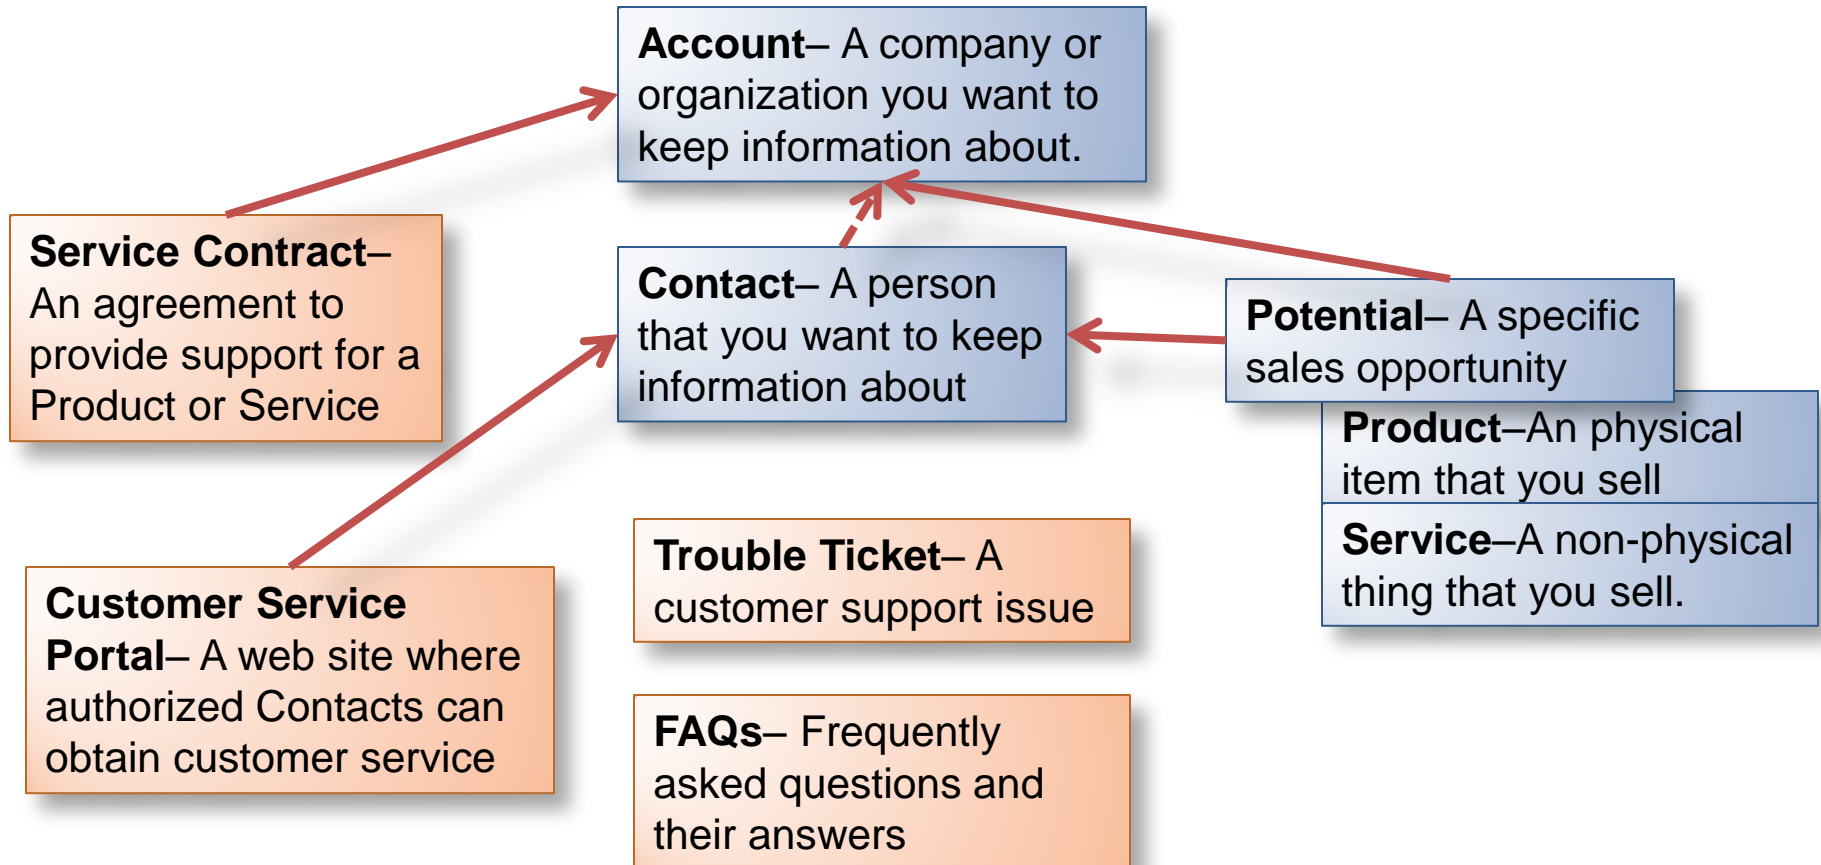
**Account**– A company or organization you want to keep information about.

**Service Contract**– An agreement to provide support for a Product or Service

**Contact**– A person that you want to keep information about

**Potential**– A specific sales opportunity

**Product**–An physical item that you sell

**Service**–A non-physical thing that you sell.

**Customer Service Portal**– A web site where authorized Contacts can obtain customer service

**Trouble Ticket**– A customer support issue

**FAQs**– Frequently asked questions and their answers